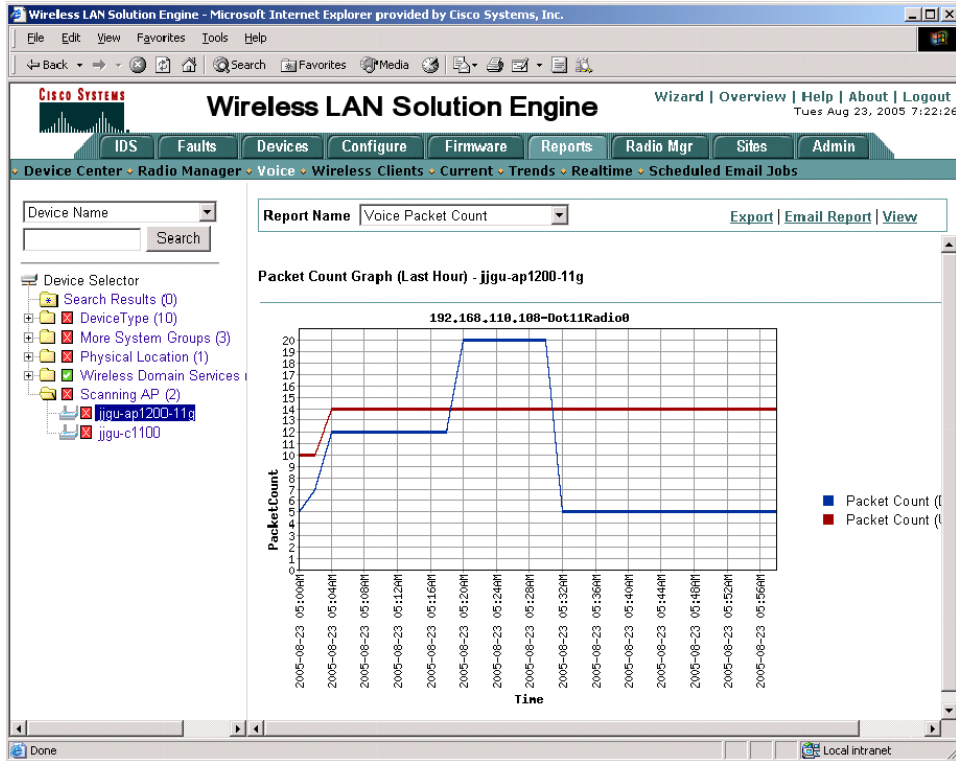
Wireless LAN Solution Engine - Microsoft Internet Explorer provided by Cisco Systems, Inc.

File Edit View Favorites Tools Help

Back Search Favorites Media

CISCO SYSTEMS

Wireless LAN Solution Engine

Wizard | Overview | Help | About | Logout
Tues Aug 23, 2005 7:22:26

IDS Faults Devices Configure Firmware Reports Radio Mgr Sites Admin

Device Center Radio Manager Voice Wireless Clients Current Trends Realtime Scheduled Email Jobs

Device Name

Search

Device Selector
Search Results (0)
DeviceType (10)
More System Groups (3)
Physical Location (1)
Wireless Domain Services
Scanning AP (2)
jjgu-ap1200-11g
jjgu-c1100

Report Name Voice Packet Count

Export | Email Report | View

Packet Count Graph (Last Hour) - jjgu-ap1200-11g

192.168.110.108-Dot11Radio0

20 19 18 17 16 15 14 13 12 11 10 9 8 7 6 5 4 3 2 1 0

PacketCount

2005-08-23 05:00AM
2005-08-23 05:04AM
2005-08-23 05:08AM
2005-08-23 05:12AM
2005-08-23 05:16AM
2005-08-23 05:20AM
2005-08-23 05:24AM
2005-08-23 05:28AM
2005-08-23 05:32AM
2005-08-23 05:36AM
2005-08-23 05:40AM
2005-08-23 05:44AM
2005-08-23 05:48AM
2005-08-23 05:52AM
2005-08-23 05:56AM

Time

Packet Count (D
Packet Count (U

Done

Local intranet